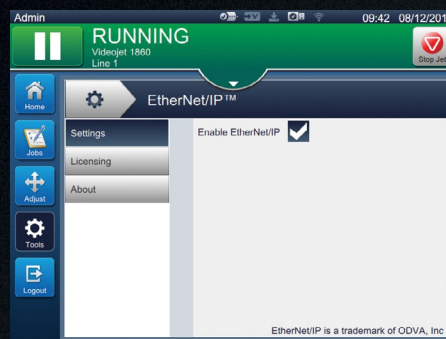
Admin

09:42 08/12/201

RUNNING
Videojet 1860
Line 1

Stop Jet

Home

Jobs

Adjust

Tools

Logout

EtherNet/IP™

Settings

Licensing

About

Enable EtherNet/IP

EtherNet/IP is a trademark of ODVA, Inc